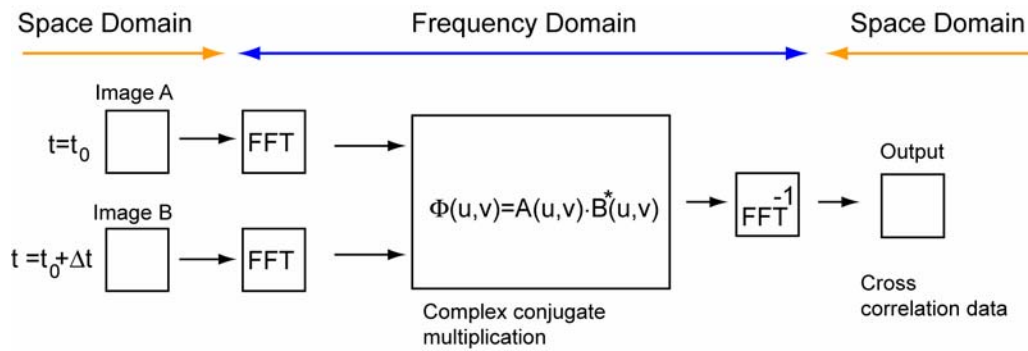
Space Domain

Frequency Domain

Space Domain

Image A

$t=t_0$

FFT

Image B

$t=t_0+\Delta t$

FFT

$\Phi(u,v)=A(u,v)\cdot B^*(u,v)$

Complex conjugate multiplication

$FFT^{-1}$

Output

Cross correlation data